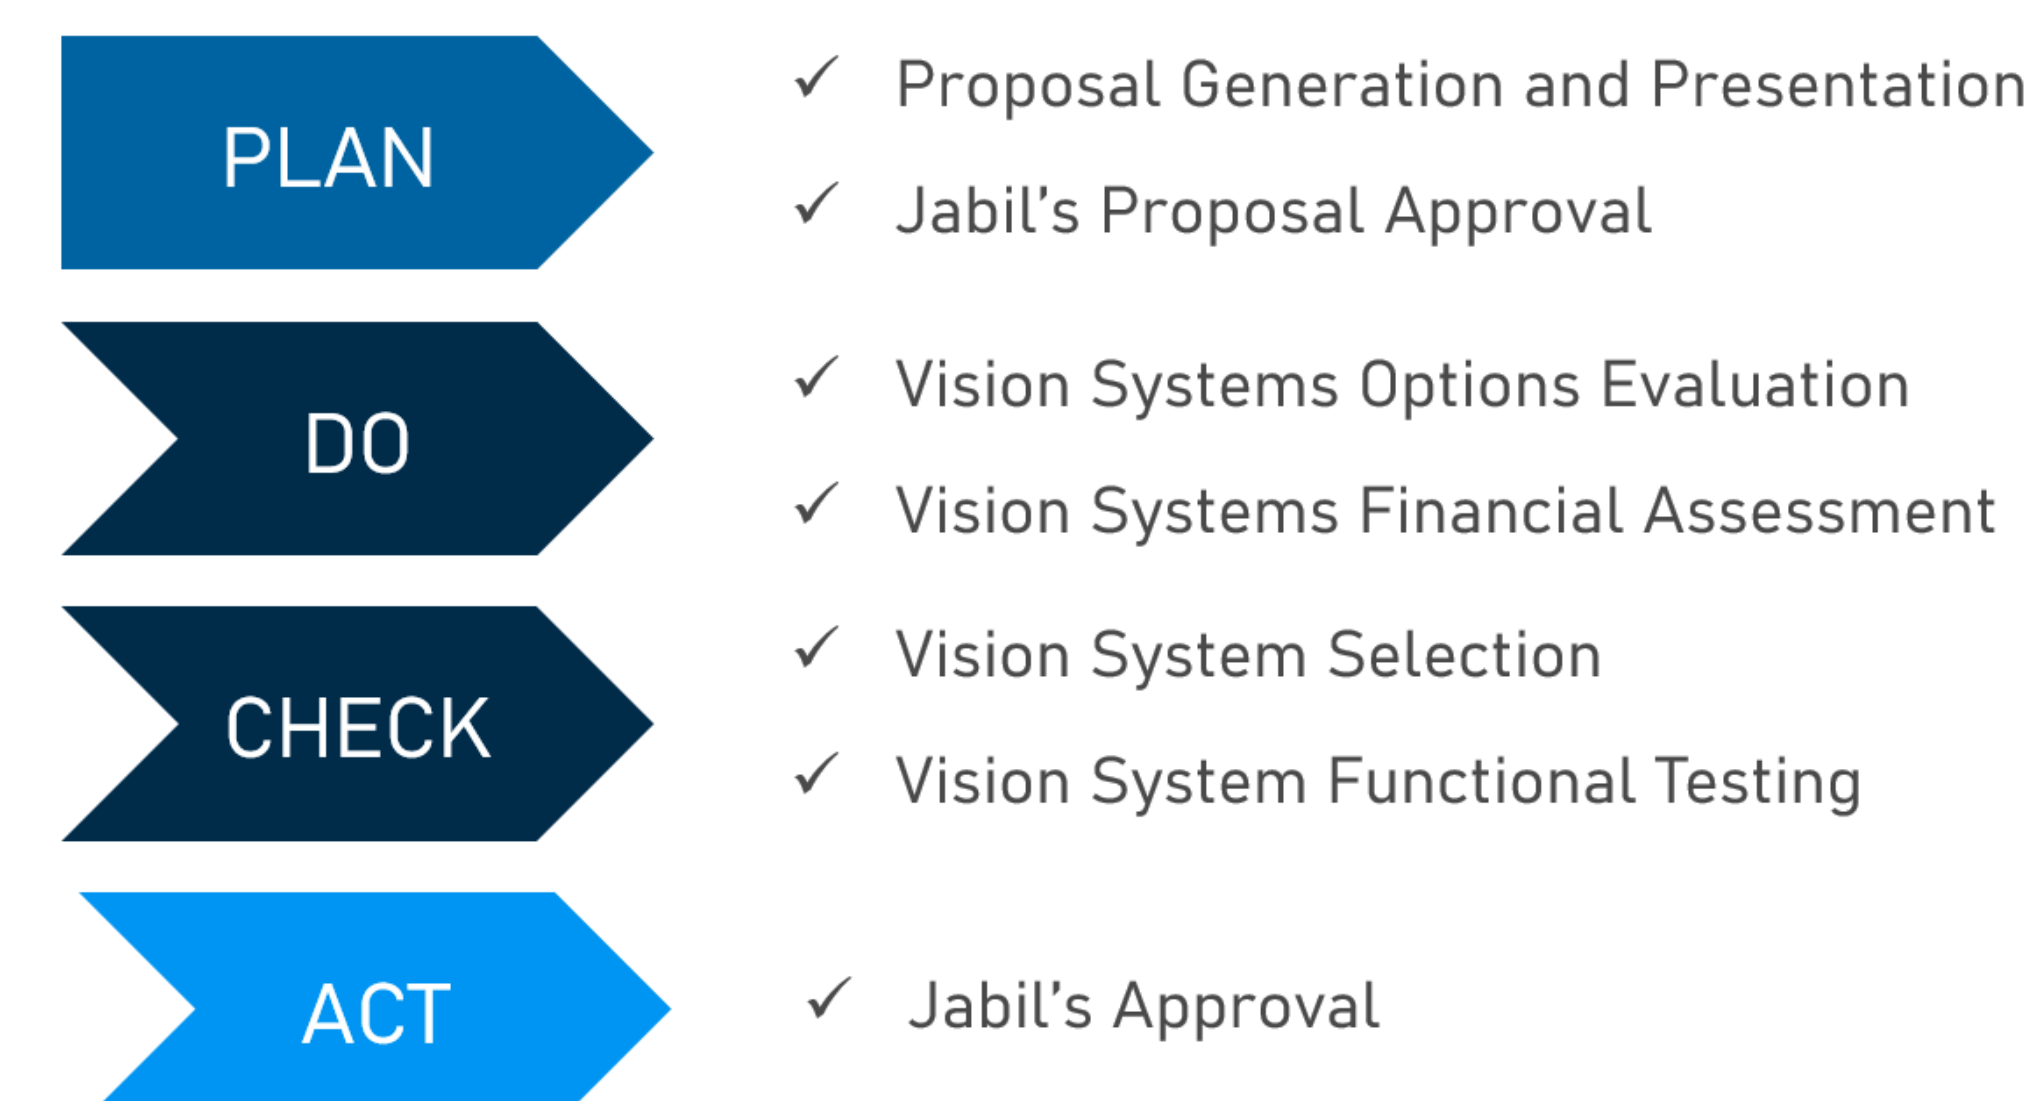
PLAN

✓ Proposal Generation and Presentation

✓ Jabil’s Proposal Approval

DO

✓ Vision Systems Options Evaluation

✓ Vision Systems Financial Assessment

CHECK

✓ Vision System Selection

✓ Vision System Functional Testing

ACT

✓ Jabil’s Approval